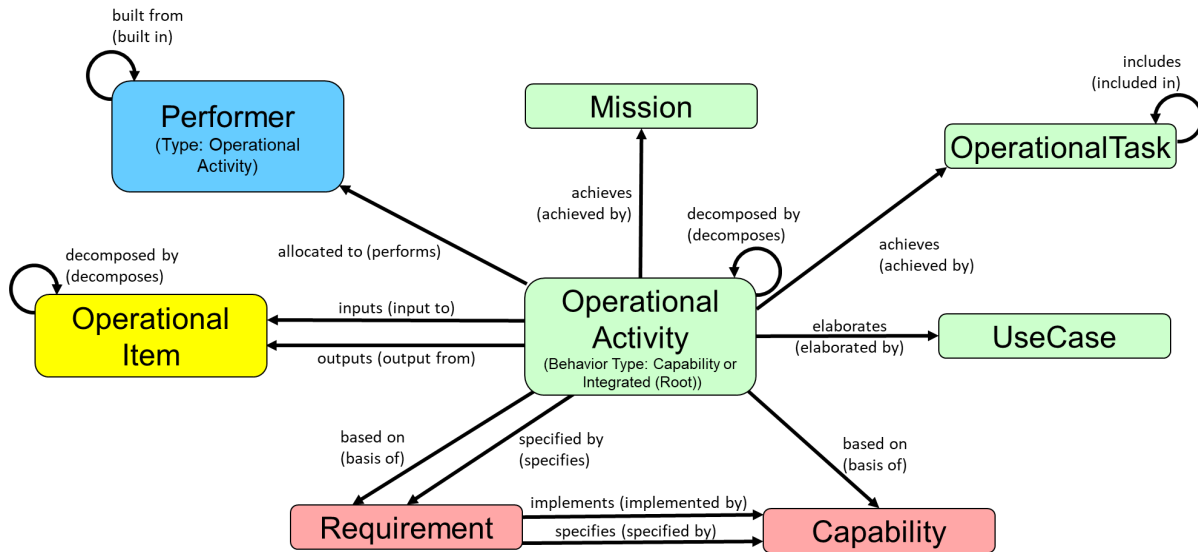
built from
(built in)

Performer
(Type: Operational Activity)

Mission

includes
(included in)

OperationalTask

achieves
(achieved by)

decomposed by
(decomposes)

allocated to (performs)

achieves
(achieved by)

decomposed by
(decomposes)

Operational Item

inputs (input to)

outputs (output from)

Operational Activity
(Behavior Type: Capability or Integrated (Root))

elaborates
(elaborated by)

UseCase

based on
(basis of)

specified by
(specifies)

based on
(basis of)

Requirement

implements (implemented by)

specifies (specified by)

Capability